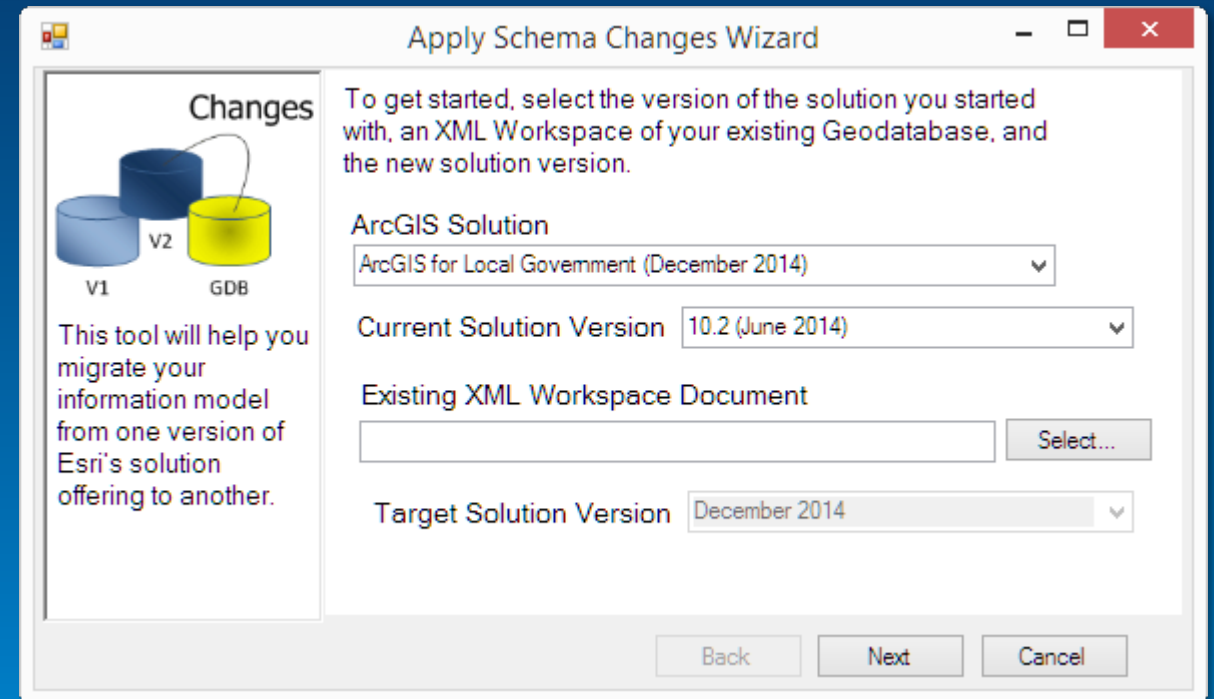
Apply Schema Changes Wizard

Changes

V2

V1

GDB

This tool will help you migrate your information model from one version of Esri's solution offering to another.

To get started, select the version of the solution you started with, an XML Workspace of your existing Geodatabase, and the new solution version.

ArcGIS Solution

ArcGIS for Local Government (December 2014)

Current Solution Version

10.2 (June 2014)

Existing XML Workspace Document

Select...

Target Solution Version

December 2014

Back

Next

Cancel